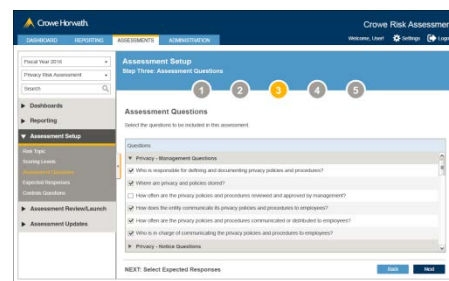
Crowe Horwath.

Crowe Risk Assessmer

DASHBOARD REPORTING ASSESSMENTS ADMINISTRATION

Welcome, User! Settings Logo

Fiscal Year 2016

Privacy Risk Assessment

Search

▸ Dashboards

▸ Reporting

▾ Assessment Setup

Risk Topic

Scoring Levels

Assessment Questions

Expected Responses

Controls Questions

▸ Assessment Review/Launch

▸ Assessment Updates

Assessment Setup

Step Three: Assessment Questions

1 2 3 4 5

Assessment Questions

Select the questions to be included in this assessment.

Questions

▾ Privacy - Management Questions

☑ Who is responsible for defining and documenting privacy policies and procedures?

☑ Where are privacy and policies stored?

☐ How often are the privacy policies and procedures reviewed and approved by management?

☑ How does the entity communicate its privacy policies and procedures to employees?

☑ How often are the privacy policies and procedures communicated or distributed to employees?

☑ Who is in charge of communicating the privacy policies and procedures to employees?

▸ Privacy - Notice Questions

NEXT: Select Expected Responses

Back Next